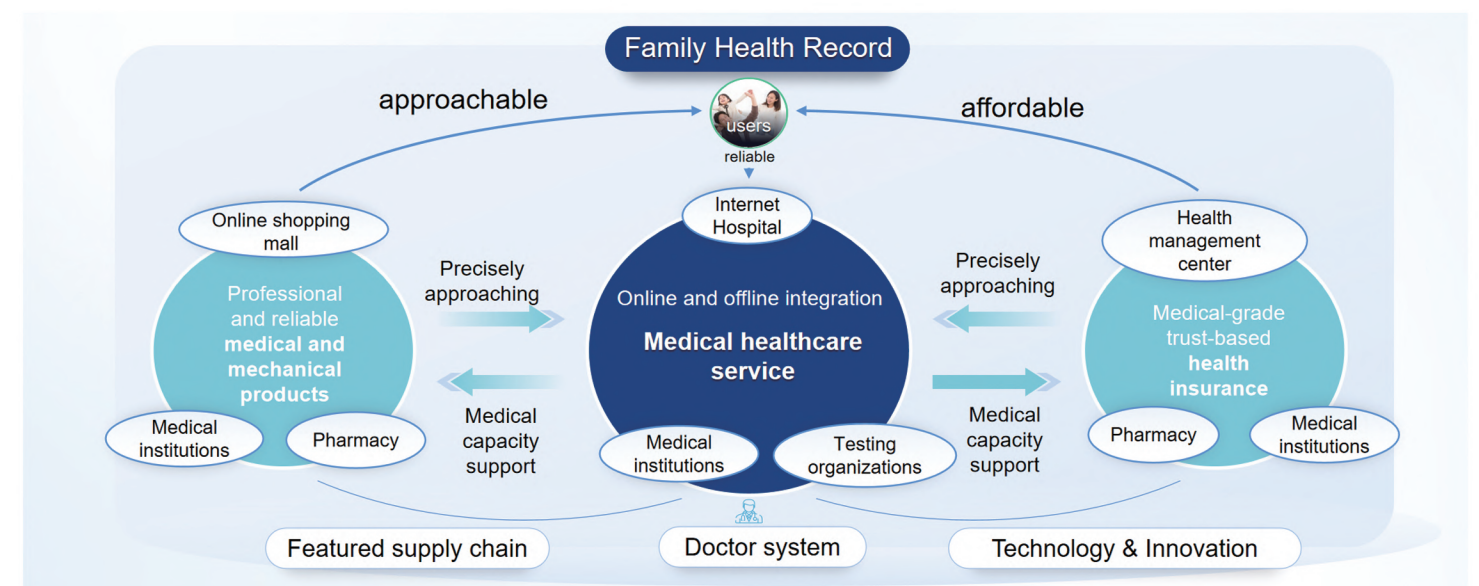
Family Health Record

approachable

users

reliable

affordable

Online shopping mall

Professional and reliable medical and mechanical products

Medical institutions

Pharmacy

Precisely approaching

Medical capacity support

Internet Hospital

Online and offline integration

Medical healthcare service

Medical institutions

Testing organizations

Precisely approaching

Medical capacity support

Health management center

Medical-grade trust-based health insurance

Pharmacy

Medical institutions

Featured supply chain

Doctor system

Technology & Innovation